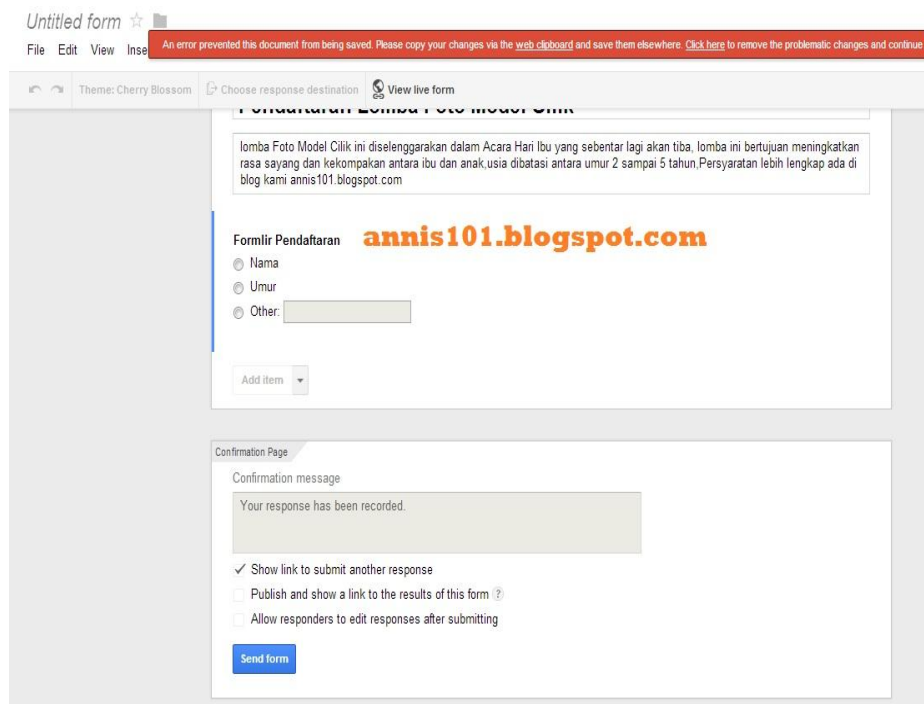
Untitled form

File Edit View Inse

An error prevented this document from being saved. Please copy your changes via the web clipboard and save them elsewhere. Click here to remove the problematic changes and continue

Theme: Cherry Blossom Choose response destination View live form

Pendaftaran Lomba Foto Model Cilik

lomba Foto Model Cilik ini diselenggarakan dalam Acara Hari Ibu yang sebentar lagi akan tiba, lomba ini bertujuan meningkatkan rasa sayang dan kekompakan antara ibu dan anak,usia dibatasi antara umur 2 sampai 5 tahun,Persyaratan lebih lengkap ada di blog kami annis101.blogspot.com

Formlir Pendaftaran

annis101.blogspot.com

Nama

Umur

Other:

Add item

Confirmation Page

Confirmation message

Your response has been recorded.

✓ Show link to submit another response

Publish and show a link to the results of this form ?

Allow responders to edit responses after submitting

Send form